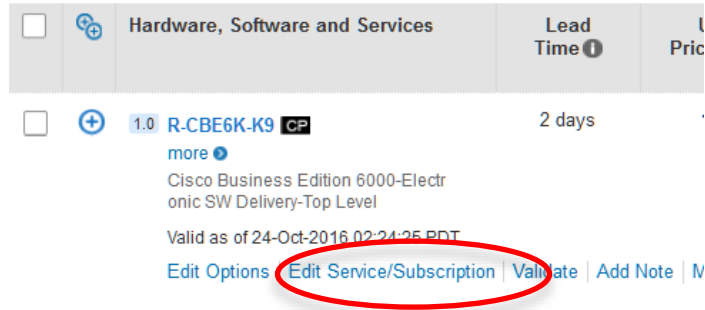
| | | Hardware, Software and Services | Lead Time | U Pric |
|---|---|---|---|---|
| | | 1.0 R-CBE6K-K9 CP more Cisco Business Edition 6000-Electronic SW Delivery-Top Level Valid as of 24-Oct-2016 02:24:25 PDT Edit Options \| Edit Service/Subscription \| Validate \| Add Note \| M | 2 days | |